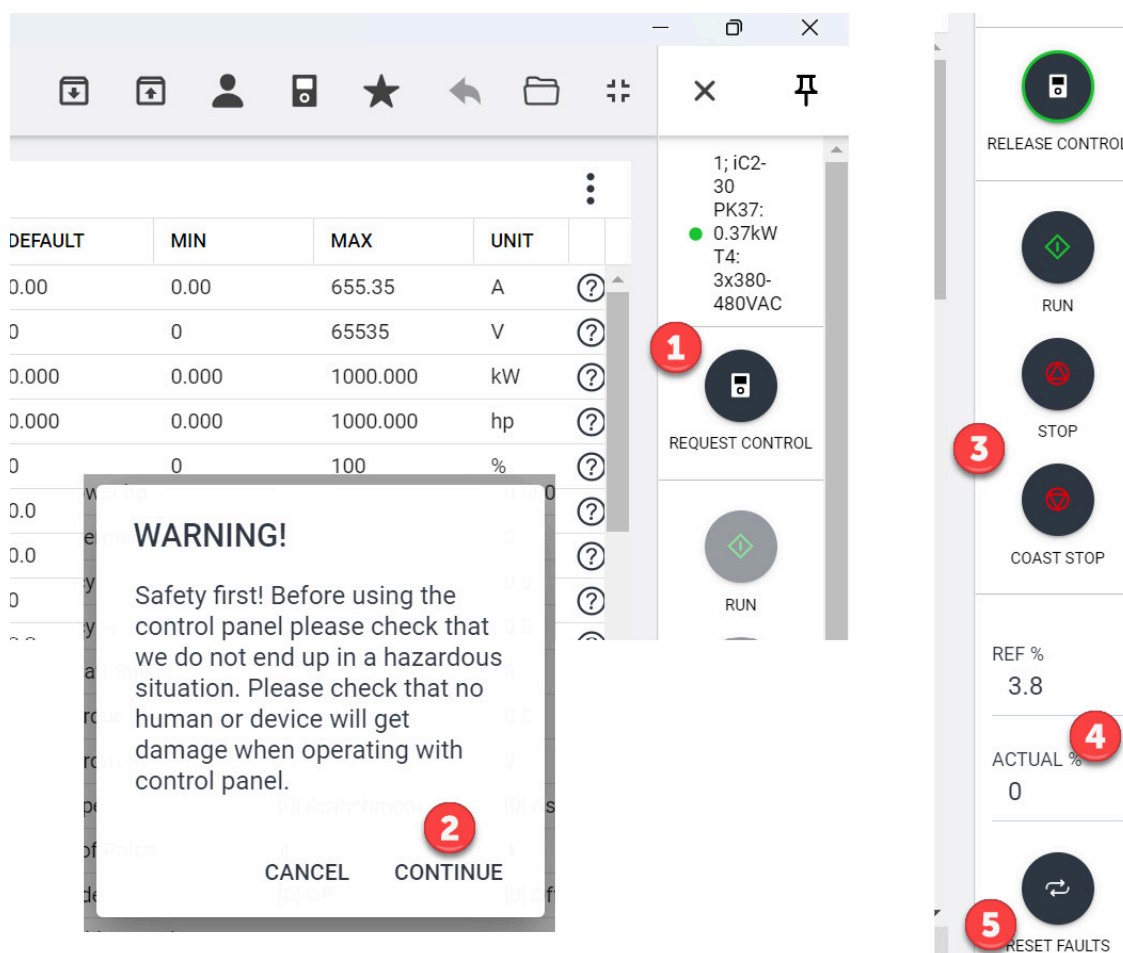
| DEFAULT | MIN | MAX | UNIT |
|---|---|---|---|
| 0.00 | 0.00 | 655.35 | A |
| 0 | 0 | 65535 | V |
| 0.000 | 0.000 | 1000.000 | kW |
| 0.000 | 0.000 | 1000.000 | hp |
| 0 | 0 | 100 | % |
| 0.0 | | | |
| 0.0 | | | |
| 0 | | | |

WARNING!

Safety first! Before using the control panel please check that we do not end up in a hazardous situation. Please check that no human or device will get damage when operating with control panel.

2

CANCEL CONTINUE

1; iC2-30 PK37: 0.37kW T4: 3x380-480VAC

1

REQUEST CONTROL

RUN

RELEASE CONTROL

RUN

STOP

3

COAST STOP

REF %
3.8

4

ACTUAL %
0

5

RESET FAULTS